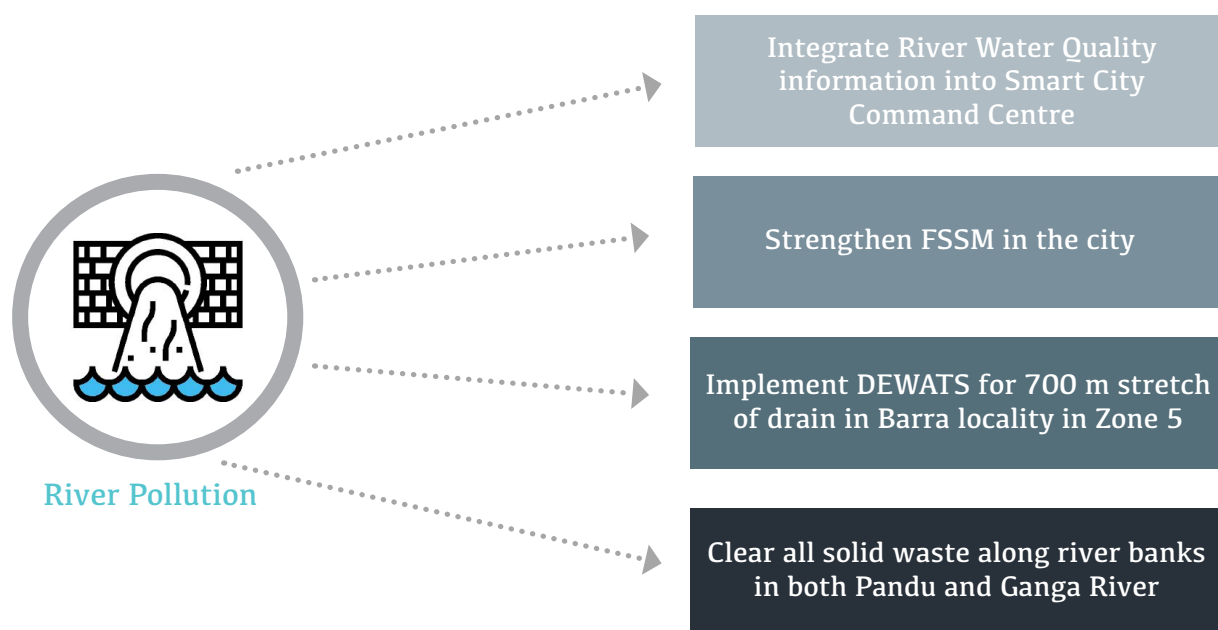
River Pollution

Integrate River Water Quality information into Smart City Command Centre

Strengthen FSSM in the city

Implement DEWATS for 700 m stretch of drain in Barra locality in Zone 5

Clear all solid waste along river banks in both Pandu and Ganga River